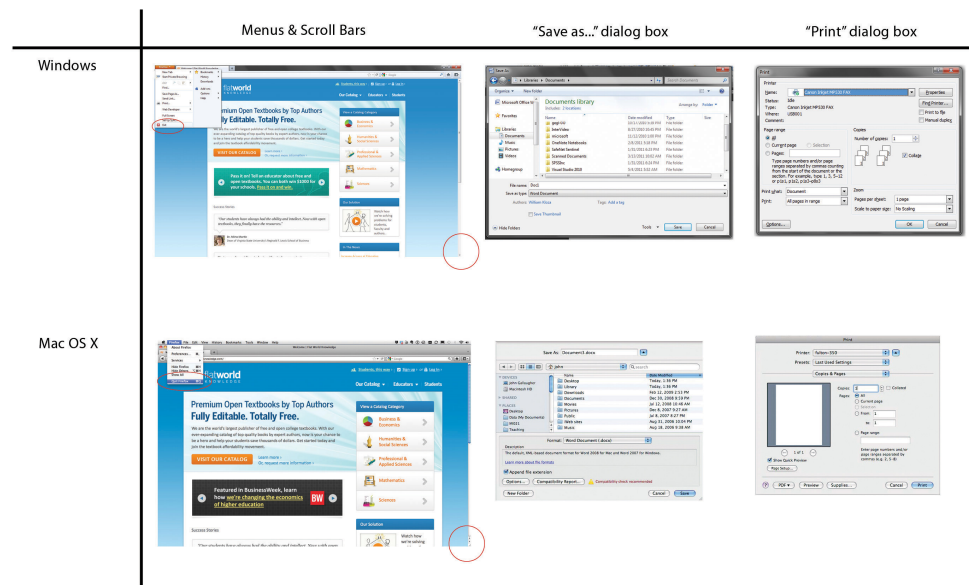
| | Menus & Scroll Bars | "Save as..." dialog box | "Print" dialog box |
|---|---|---|---|
| Windows | | | |
| Mac OS X | | | |

flatworld

Premium Open Textbooks by Top Authors
Fully Editable. Totally Free.

VISIT OUR CATALOG

Pass it on! Tell an educator about free and open textbooks. You can both win $1000 for your schools. Pass it on and win.

Success Stories

Documents library

File name: Doc1
Save as type: Word Document (.docx)
Authors: William Pizza
Tags: Add a tag

Save Thumbnail

Hide Folders

Tools
Save
Cancel

Print

Printer
Name: Canon Inkjet MP530 FAX
Status: Idle
Type: Canon Inkjet MP530 FAX
Where: USB001
Comment:

Properties
Find Printer...
Print to file
Manual duplex

Page range
All
Current page
Selection
Pages:

Copies
Number of copies: 1
Collate

Print what: Document
Print: All pages in range

Zoom
Pages per sheet: 1 page
Scale to paper size: No Scaling

Options...
OK
Cancel

About Firefox
Preferences...
Services
Hide Firefox
Hide Others
Show All
Quit Firefox

Welcome | Flat World Knowledge

Our Catalog
Educators
Students

Premium Open Textbooks by Top Authors
Fully Editable. Totally Free.

We are the world's largest publisher of free and open college textbooks. With our ever-expanding catalog of top quality books by expert authors, now is your chance to be a hero and help your students save thousands of dollars. Get started today and join the textbook affordability movement.

VISIT OUR CATALOG

Learn more
Or, request more information

Featured in BusinessWeek, learn how we're changing the economics of higher education

BW

Success Stories

View a Catalog Category
Business & Economics
Humanities & Social Sciences
Professional & Applied Sciences
Mathematics
Sciences

Our Solution

Save As: Document1.docx

Name
Date Modified
Desktop
Library
Downloads
Documents
Movies
Pictures
Public
Web sites
Music

Format: Word Document (.docx)

Description
The default, XML-based document format for Word 2008 for Mac and Word 2007 for Windows.
Learn more about file formats

Append file extension

Options...
Compatibility Report...
Compatibility check recommended

New Folder
Cancel
Save

Print

Printer: Yellow-5910
Presets: Last Used Settings

Copies & Pages

Copies: 1
Collated
Pages: All
Current page
Selection
From: 1
to: 1
Page range

Enter page numbers and/or page ranges separated by commas (e.g. 2, 5-8)

Show Quick Preview
Page Setup...

1 of 1

PDF
Preview
Supplies...
Cancel
Print